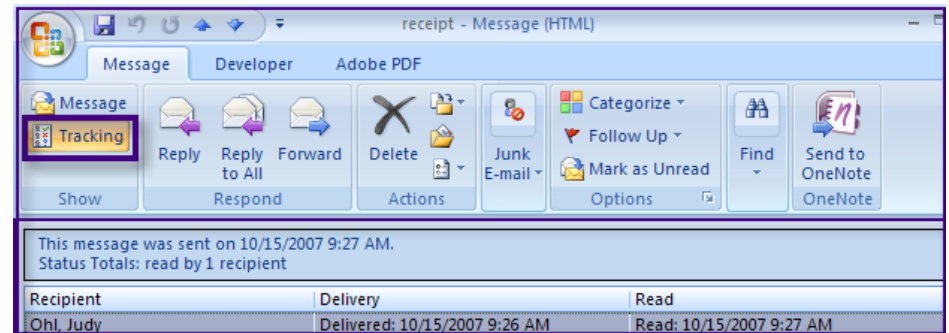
receipt - Message (HTML)

Message Developer Adobe PDF

Message
Tracking
Show

Reply
Reply to All
Forward
Respond

Delete
Actions

Junk E-mail

Categorize
Follow Up
Mark as Unread
Options

Find

Send to OneNote
OneNote

This message was sent on 10/15/2007 9:27 AM.
Status Totals: read by 1 recipient

| Recipient | Delivery | Read |
|---|---|---|
| Ohl, Judy | Delivered: 10/15/2007 9:26 AM | Read: 10/15/2007 9:27 AM |